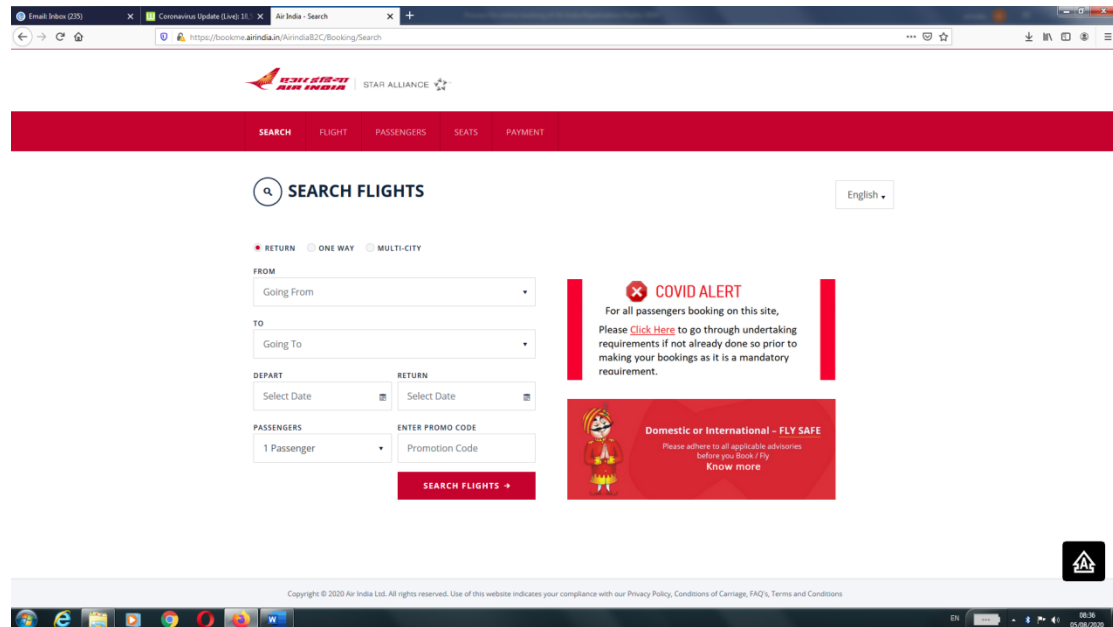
Email: Inbox (235)
Coronavirus Update (Live): 18,
Air India - Search
https://bookme.airindia.in/AirindiaB2C/Booking/Search

एयर इंडिया
AIR INDIA
STAR ALLIANCE

SEARCH
FLIGHT
PASSENGERS
SEATS
PAYMENT

SEARCH FLIGHTS

English

RETURN
ONE WAY
MULTI-CITY

FROM
Going From

TO
Going To

DEPART
Select Date

RETURN
Select Date

PASSENGERS
1 Passenger

ENTER PROMO CODE
Promotion Code

SEARCH FLIGHTS →

COVID ALERT
For all passengers booking on this site,
Please Click Here to go through undertaking requirements if not already done so prior to making your bookings as it is a mandatory requirement.

Domestic or International – FLY SAFE
Please adhere to all applicable advisories before you Book / Fly
Know more

Copyright © 2020 Air India Ltd. All rights reserved. Use of this website indicates your compliance with our Privacy Policy, Conditions of Carriage, FAQ's, Terms and Conditions

EN
08:36
05/08/2020